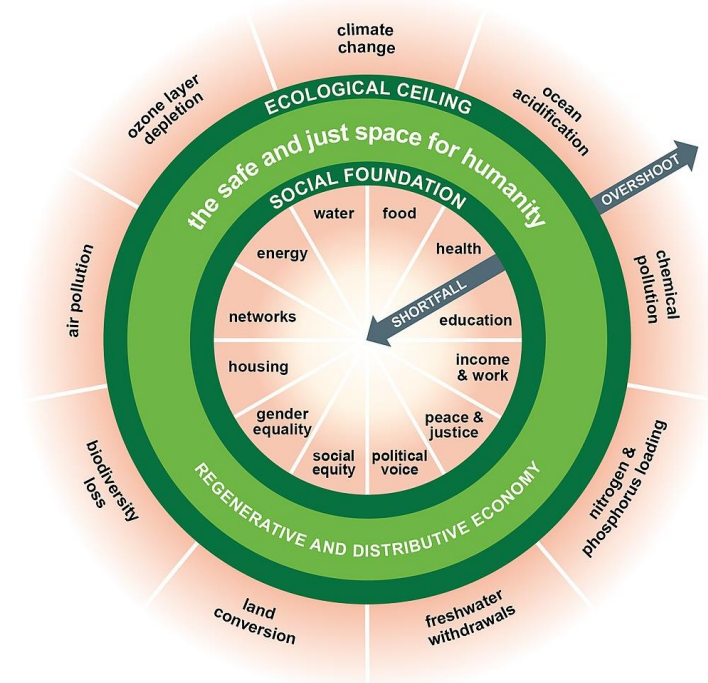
climate change

ocean acidification

chemical pollution

nitrogen & phosphorus loading

freshwater withdrawals

land conversion

biodiversity loss

air pollution

ozone layer depletion

ECOLOGICAL CEILING

OVERSHOOT

the safe and just space for humanity

SOCIAL FOUNDATION

water

food

health

education

income & work

peace & justice

political voice

social equity

gender equality

housing

networks

energy

SHORTFALL

REGENERATIVE AND DISTRIBUTIVE ECONOMY